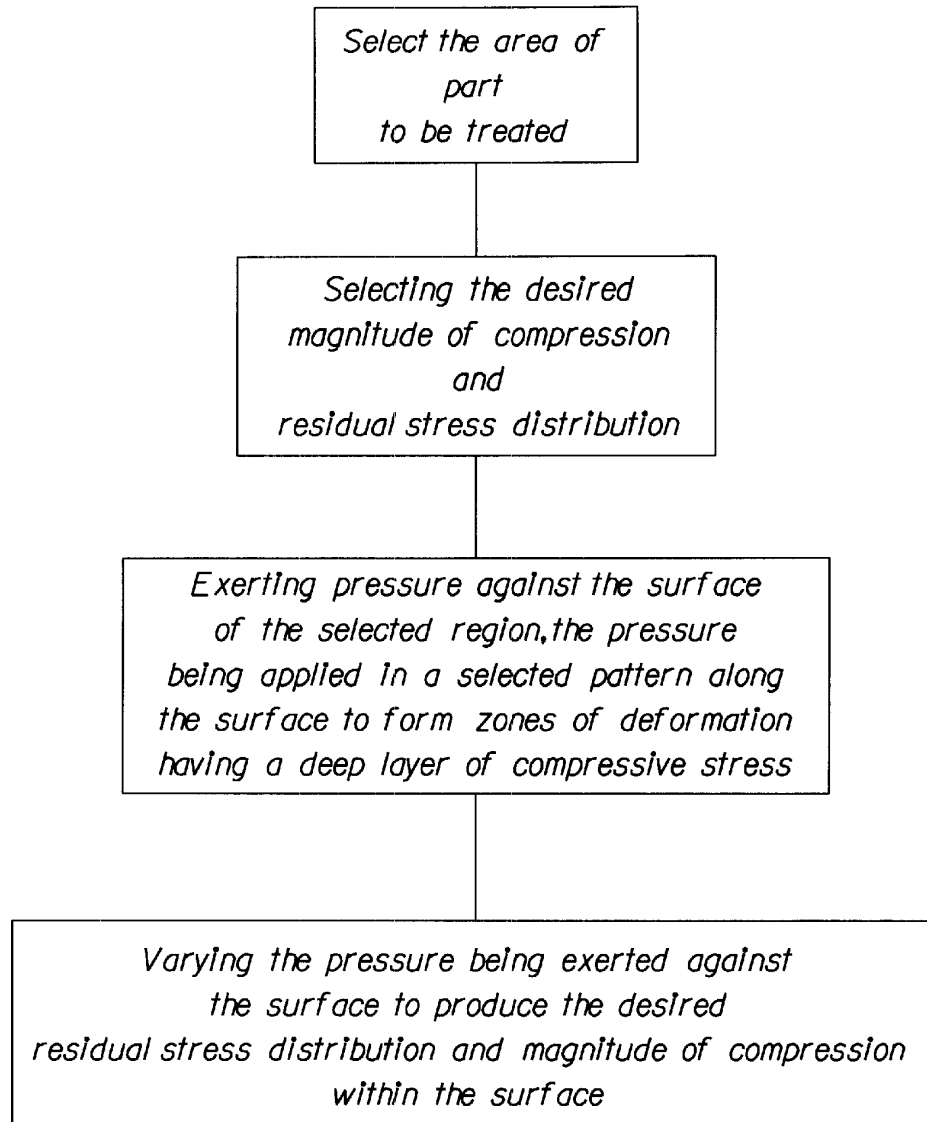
Select the area of part to be treated

Selecting the desired magnitude of compression and residual stress distribution

Exerting pressure against the surface of the selected region,the pressure being applied in a selected pattern along the surface to form zones of deformation having a deep layer of compressive stress

Varying the pressure being exerted against the surface to produce the desired residual stress distribution and magnitude of compression within the surface